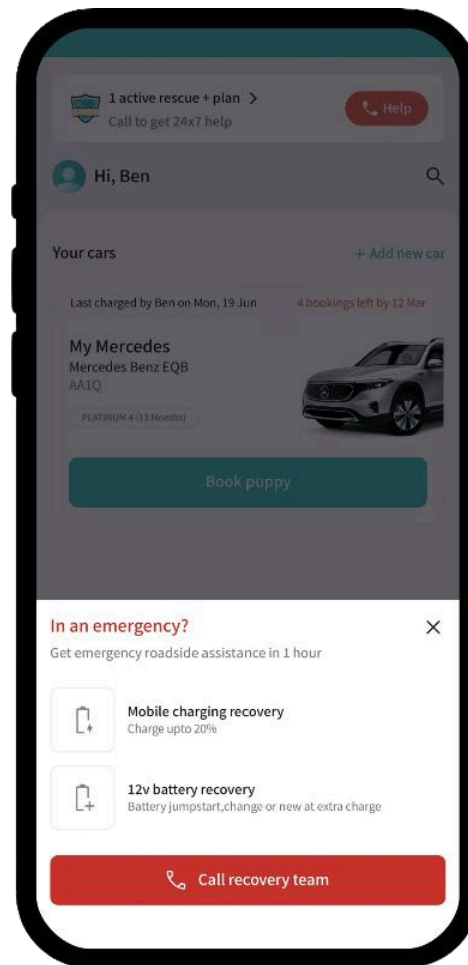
1 active rescue + plan >
Call to get 24x7 help

Help

Hi, Ben

Your cars

+ Add new car

Last charged by Ben on Mon, 19 Jun

4 bookings left by 12 Mar

My Mercedes
Mercedes Benz EQB
AA1Q

PLATINUM 4 (13 Months)

Book puppy

In an emergency?

×

Get emergency roadside assistance in 1 hour

Mobile charging recovery
Charge upto 20%

12v battery recovery
Battery jumpstart,change or new at extra charge

Call recovery team